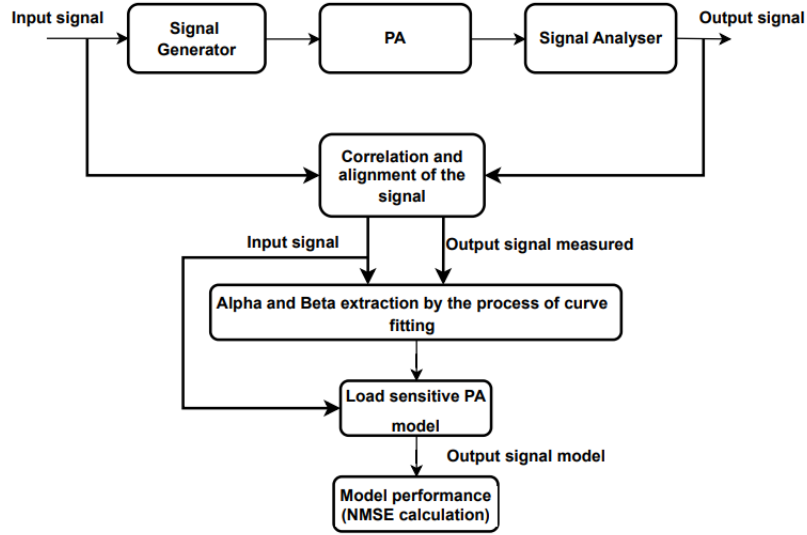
Input signal
Signal Generator
PA
Signal Analyser
Output signal
Correlation and alignment of the signal
Input signal
Output signal measured
Alpha and Beta extraction by the process of curve fitting
Load sensitive PA model
Output signal model
Model performance (NMSE calculation)